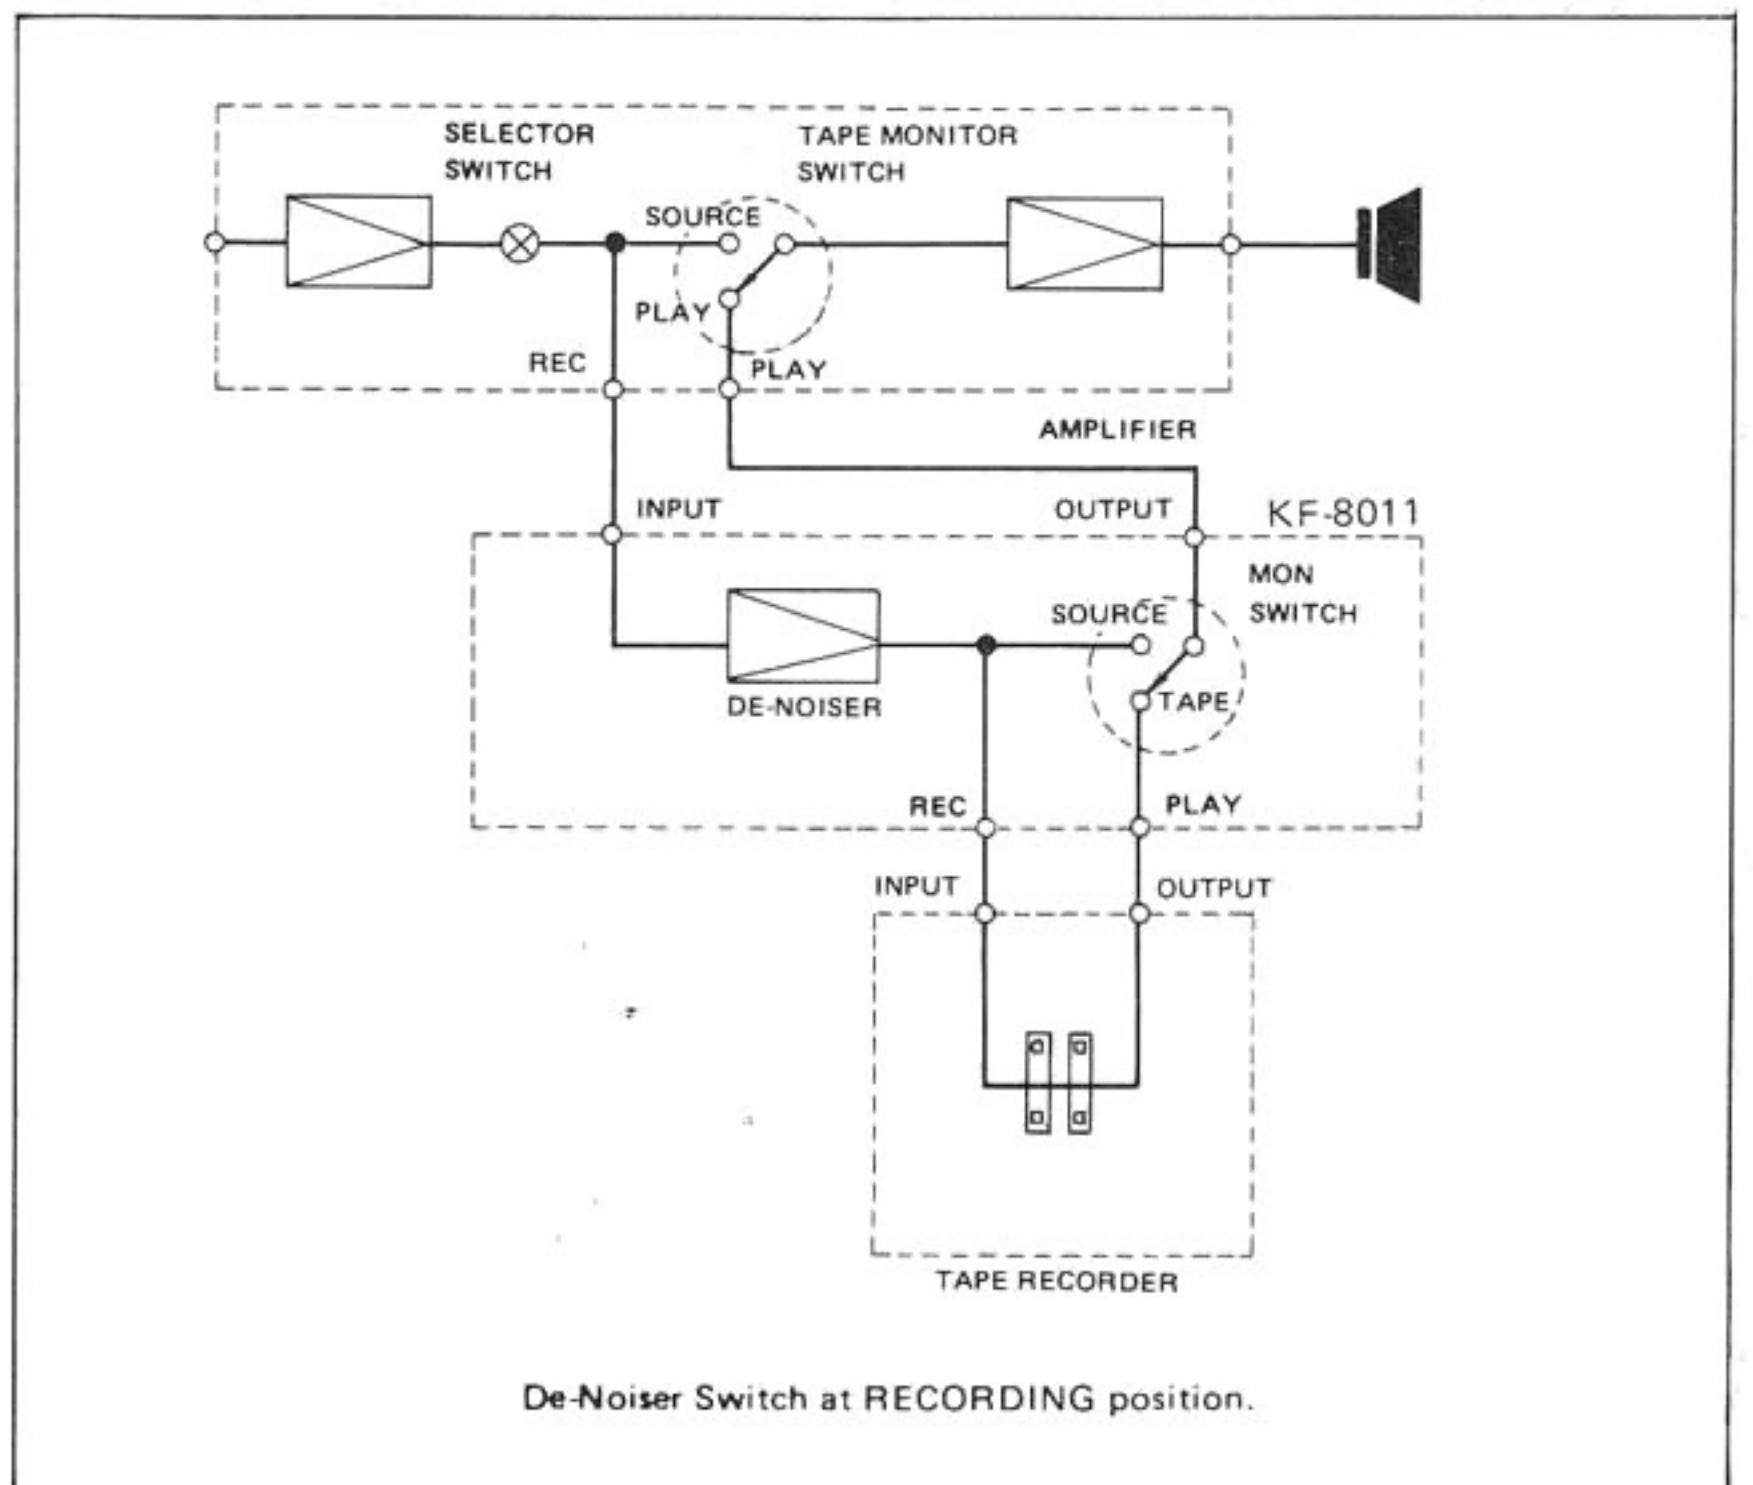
SELECTOR SWITCH

TAPE MONITOR SWITCH

SOURCE

PLAY

REC

PLAY

AMPLIFIER

INPUT

OUTPUT

KF-8011

MON SWITCH

SOURCE

TAPE

DE-NOISER

REC

PLAY

INPUT

OUTPUT

TAPE RECORDER

De-Noiser Switch at RECORDING position.